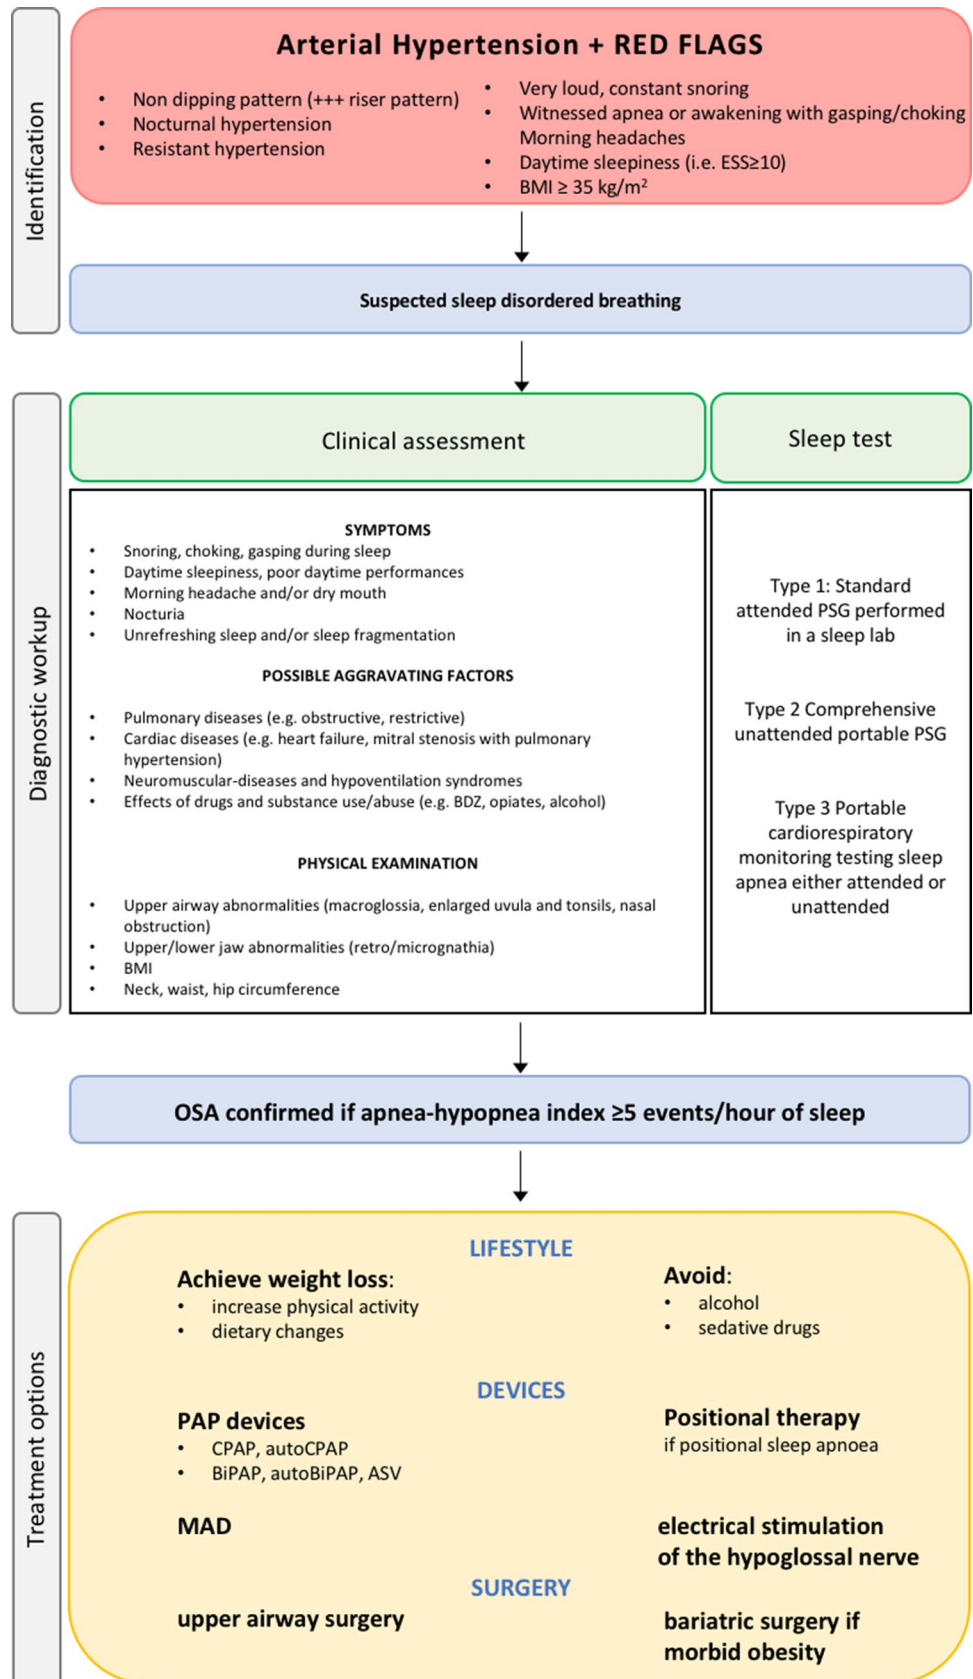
Identification

Arterial Hypertension + RED FLAGS

- Non dipping pattern (+++ riser pattern)
- Nocturnal hypertension
- Resistant hypertension

- Very loud, constant snoring
- Witnessed apnea or awakening with gasping/choking Morning headaches
- Daytime sleepiness (i.e. ESS≥10)
- BMI ≥ 35 kg/m²

Suspected sleep disordered breathing

Diagnostic workup

Clinical assessment

Sleep test

SYMPTOMS
- Snoring, choking, gasping during sleep
- Daytime sleepiness, poor daytime performances
- Morning headache and/or dry mouth
- Nocturia
- Unrefreshing sleep and/or sleep fragmentation

POSSIBLE AGGRAVATING FACTORS
- Pulmonary diseases (e.g. obstructive, restrictive)
- Cardiac diseases (e.g. heart failure, mitral stenosis with pulmonary hypertension)
- Neuromuscular-diseases and hypoventilation syndromes
- Effects of drugs and substance use/abuse (e.g. BDZ, opiates, alcohol)

PHYSICAL EXAMINATION
- Upper airway abnormalities (macroglossia, enlarged uvula and tonsils, nasal obstruction)
- Upper/lower jaw abnormalities (retro/micrognathia)
- BMI
- Neck, waist, hip circumference

Type 1: Standard attended PSG performed in a sleep lab

Type 2 Comprehensive unattended portable PSG

Type 3 Portable cardiorespiratory monitoring testing sleep apnea either attended or unattended

OSA confirmed if apnea-hypopnea index ≥5 events/hour of sleep

Treatment options

LIFESTYLE

Achieve weight loss:
- increase physical activity
- dietary changes

Avoid:
- alcohol
- sedative drugs

DEVICES

PAP devices
- CPAP, autoCPAP
- BiPAP, autoBiPAP, ASV

Positional therapy
if positional sleep apnoea

MAD

electrical stimulation of the hypoglossal nerve

SURGERY

upper airway surgery

bariatric surgery if morbid obesity